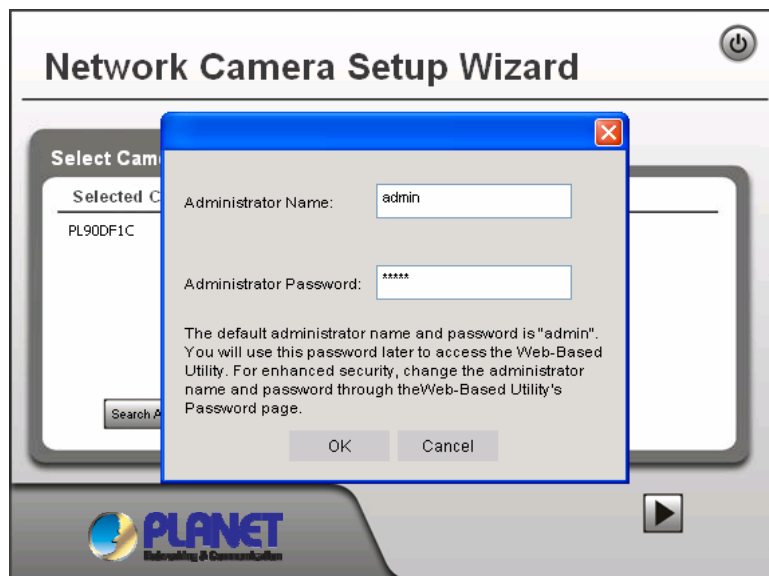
Network Camera Setup Wizard

Select Cam

Selected C

PL90DF1C

Search A

Administrator Name: admin

Administrator Password: *****

The default administrator name and password is "admin". You will use this password later to access the Web-Based Utility. For enhanced security, change the administrator name and password through theWeb-Based Utility's Password page.

OK Cancel

PLANET
Networking & Communication